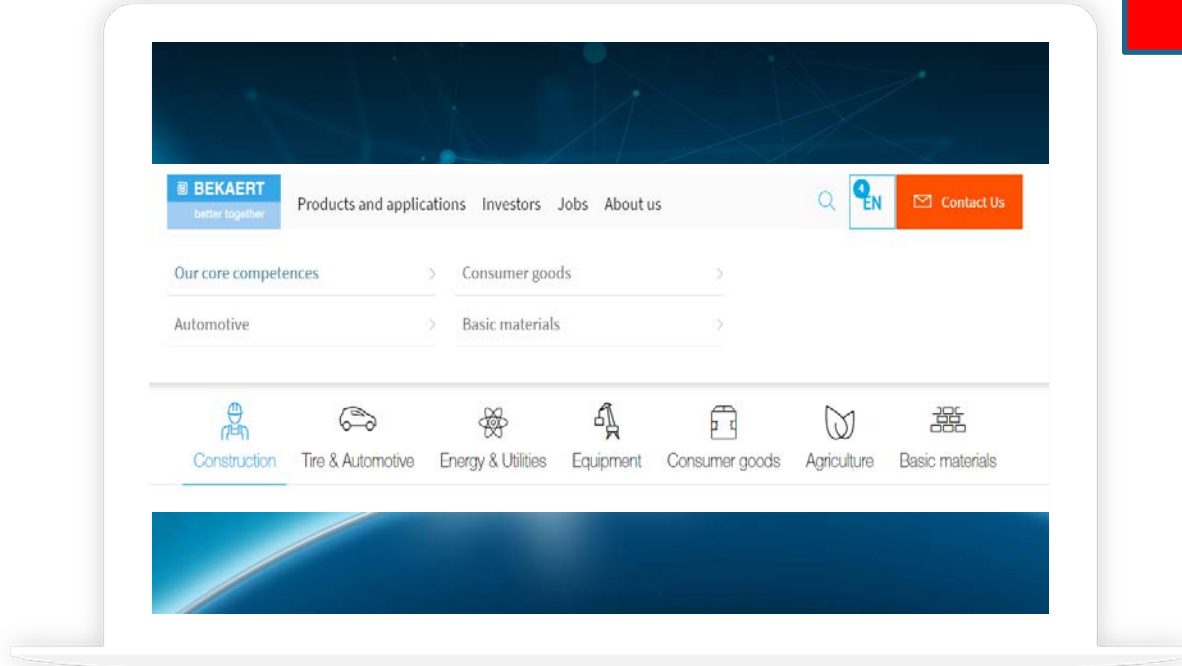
BEKAERT
better together

Products and applications Investors Jobs About us

EN

Contact Us

Our core competences

Consumer goods

Automotive

Basic materials

Construction Tire & Automotive Energy & Utilities Equipment Consumer goods Agriculture Basic materials